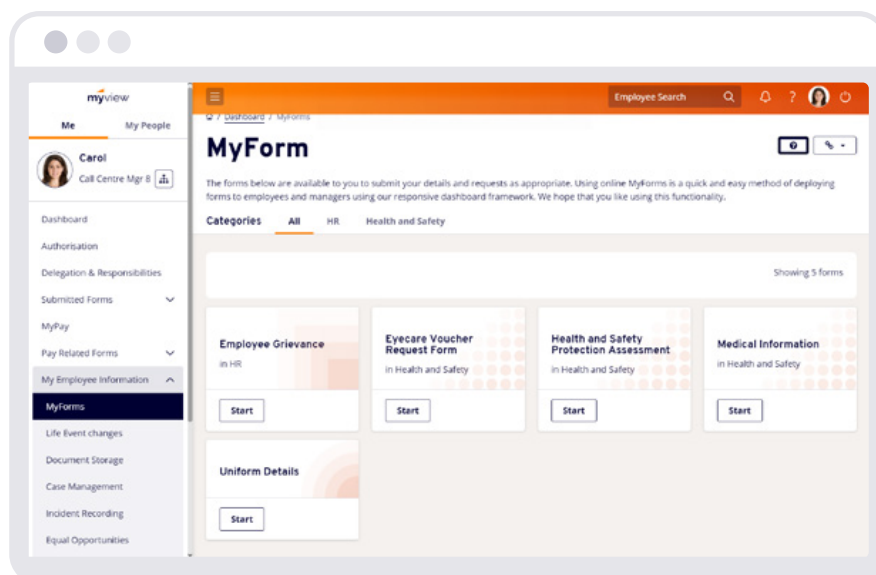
myview

Me My People

Carol
Call Centre Mgr 8

Dashboard
Authorisation
Delegation & Responsibilities
Submitted Forms
MyPay
Pay Related Forms
My Employee Information
MyForms
Life Event changes
Document Storage
Case Management
Incident Recording
Equal Opportunities

Employee Search

Dashboard / MyForms

MyForm

The forms below are available to you to submit your details and requests as appropriate. Using online MyForms is a quick and easy method of deploying forms to employees and managers using our responsive dashboard framework. We hope that you like using this functionality.

Categories All HR Health and Safety

Showing 5 forms

Employee Grievance
in HR
Start

Eyecare Voucher Request Form
in Health and Safety
Start

Health and Safety Protection Assessment
in Health and Safety
Start

Medical Information
in Health and Safety
Start

Uniform Details
Start